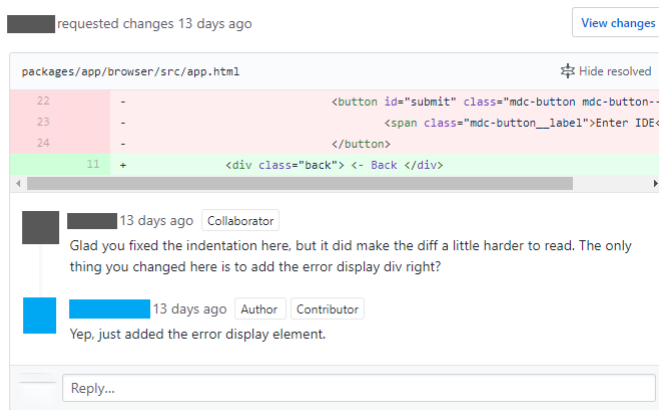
requested changes 13 days ago

View changes

packages/app/browser/src/app.html

Hide resolved

| | | | |
|---|---|---|---|
| 22 | | - | `<button id="submit" class="mdc-button mdc-button--` |
| 23 | | - | `<span class="mdc-button__label">Enter IDE<` |
| 24 | | - | `</button>` |
| | 11 | + | `<div class="back"> <- Back </div>` |

13 days ago Collaborator

Glad you fixed the indentation here, but it did make the diff a little harder to read. The only thing you changed here is to add the error display div right?

13 days ago Author Contributor

Yep, just added the error display element.

Reply...